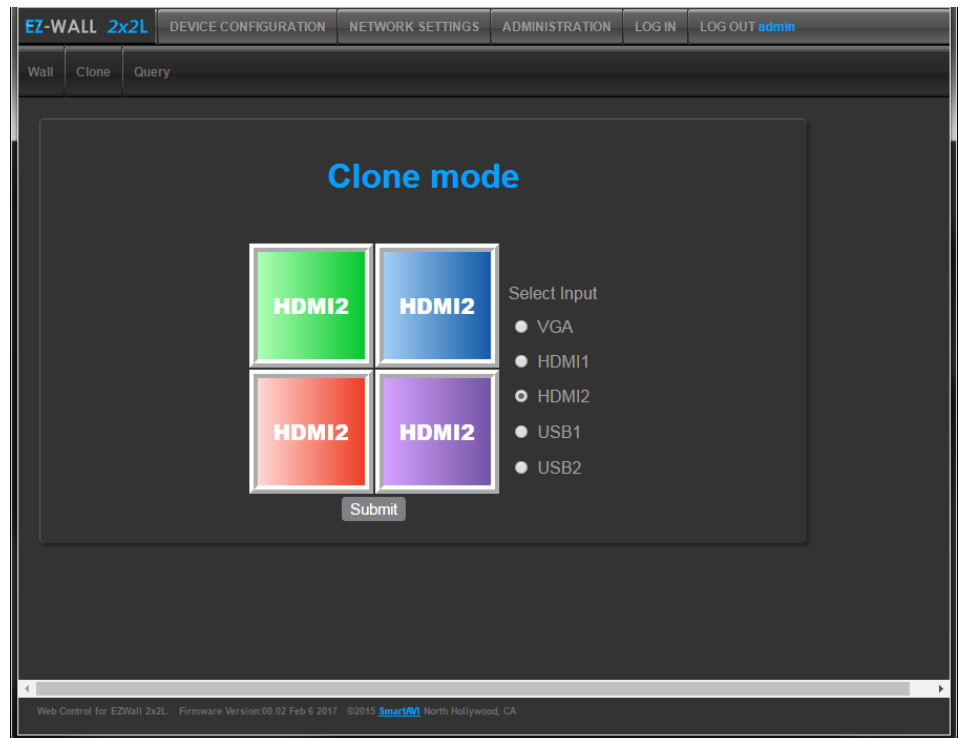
EZ-WALL 2x2L DEVICE CONFIGURATION NETWORK SETTINGS ADMINISTRATION LOG IN LOG OUT admin

Wall Clone Query

Clone mode

| HDMI2 | HDMI2 |
|---|---|
| HDMI2 | HDMI2 |

Select Input
VGA
HDMI1
HDMI2
USB1
USB2

Submit

Web Control for EZWall 2x2L. Firmware Version:00.02 Feb 6 2017 ©2015 SmartAVI North Hollywood, CA